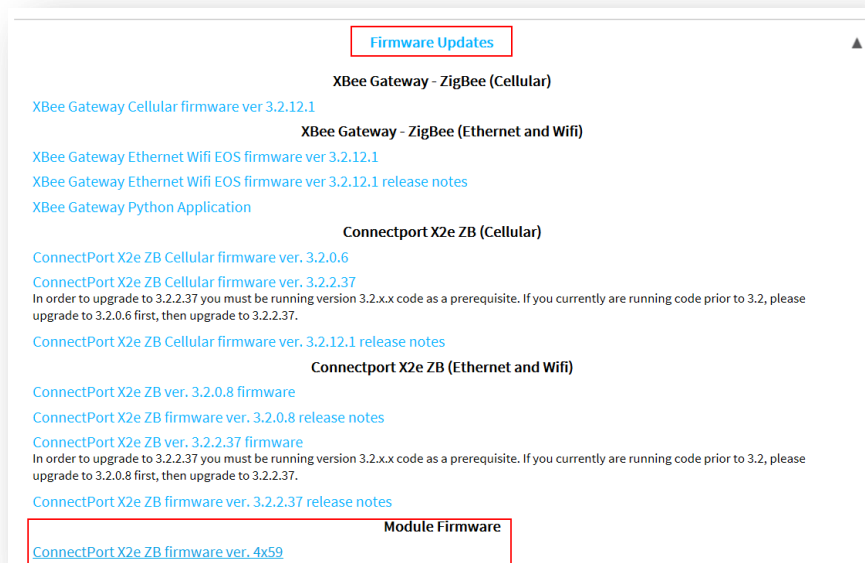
Firmware Updates

▲

XBee Gateway - ZigBee (Cellular)

XBee Gateway Cellular firmware ver 3.2.12.1

XBee Gateway - ZigBee (Ethernet and Wifi)

XBee Gateway Ethernet Wifi EOS firmware ver 3.2.12.1

XBee Gateway Ethernet Wifi EOS firmware ver 3.2.12.1 release notes

XBee Gateway Python Application

Connectport X2e ZB (Cellular)

ConnectPort X2e ZB Cellular firmware ver. 3.2.0.6

ConnectPort X2e ZB Cellular firmware ver. 3.2.2.37

In order to upgrade to 3.2.2.37 you must be running version 3.2.x.x code as a prerequisite. If you currently are running code prior to 3.2, please upgrade to 3.2.0.6 first, then upgrade to 3.2.2.37.

ConnectPort X2e ZB Cellular firmware ver. 3.2.12.1 release notes

Connectport X2e ZB (Ethernet and Wifi)

ConnectPort X2e ZB ver. 3.2.0.8 firmware

ConnectPort X2e ZB firmware ver. 3.2.0.8 release notes

ConnectPort X2e ZB ver. 3.2.2.37 firmware

In order to upgrade to 3.2.2.37 you must be running version 3.2.x.x code as a prerequisite. If you currently are running code prior to 3.2, please upgrade to 3.2.0.8 first, then upgrade to 3.2.2.37.

ConnectPort X2e ZB firmware ver. 3.2.2.37 release notes

Module Firmware

ConnectPort X2e ZB firmware ver. 4x59